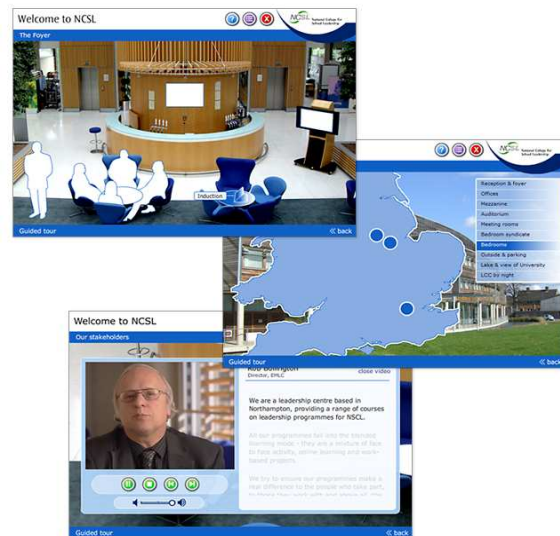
Welcome to NCSL

NCSL National College for School Leadership

The Foyer

Induction

Guided tour

« back

NCSL National College for School Leadership

Reception & foyer

Offices

Mezzanine

Auditorium

Meeting rooms

Bedroom syndicate

Bedrooms

Outside & parking

Lake & view of University

LCC by night

Guided tour

« back

Welcome to NCSL

Our stakeholders

Rob Bollington

Director, EMLC

close video

We are a leadership centre based in Northampton, providing a range of courses on leadership programmes for NCSL.

All our programmes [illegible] blended learning mode - they are a mixture of face to face activity, online learning and work-based projects.

We try to ensure our programmes make a real difference to the people who take part, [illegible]

Guided tour

« back